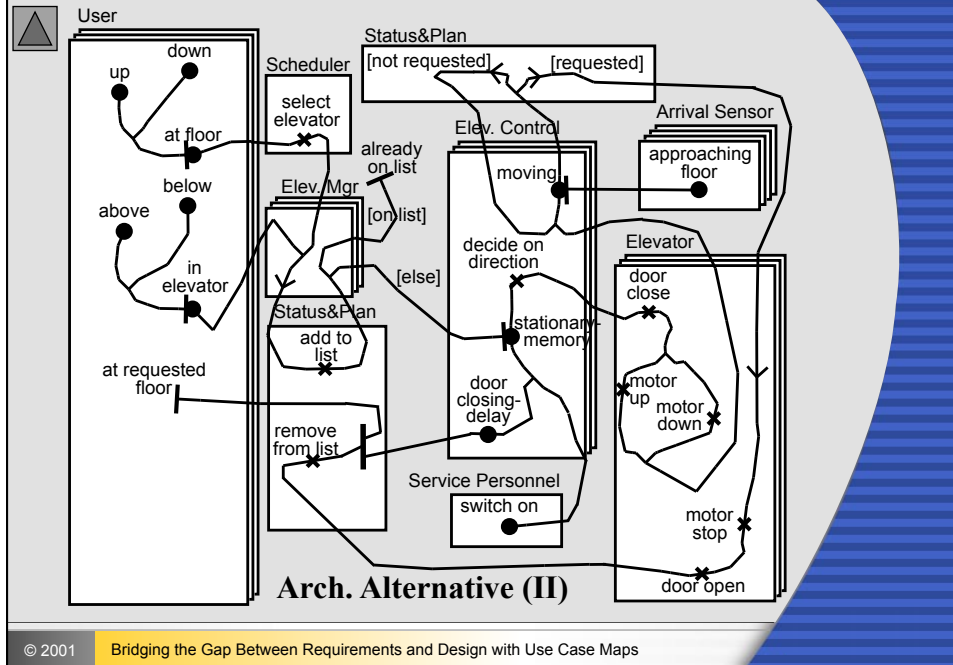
User

up

down

at floor

above

below

in elevator

at requested floor

Scheduler

select elevator

Status&Plan

[not requested]

[requested]

already on list

Elev. Mgr

[on list]

[else]

Status&Plan

add to list

remove from list

Elev. Control

moving

decide on direction

stationary-memory

door closing-delay

Arrival Sensor

approaching floor

Elevator

door close

motor up

motor down

motor stop

door open

Service Personnel

switch on

Arch. Alternative (II)

© 2001

Bridging the Gap Between Requirements and Design with Use Case Maps